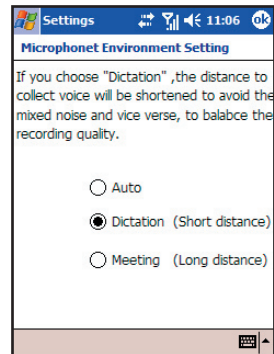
Settings 11:06 ok

Microphonet Environment Setting

If you choose "Dictation" ,the distance to collect voice will be shortened to avoid the mixed noise and vice verse, to balabce the recording quality.

Auto

Dictation (Short distance)

Meeting (Long distance)